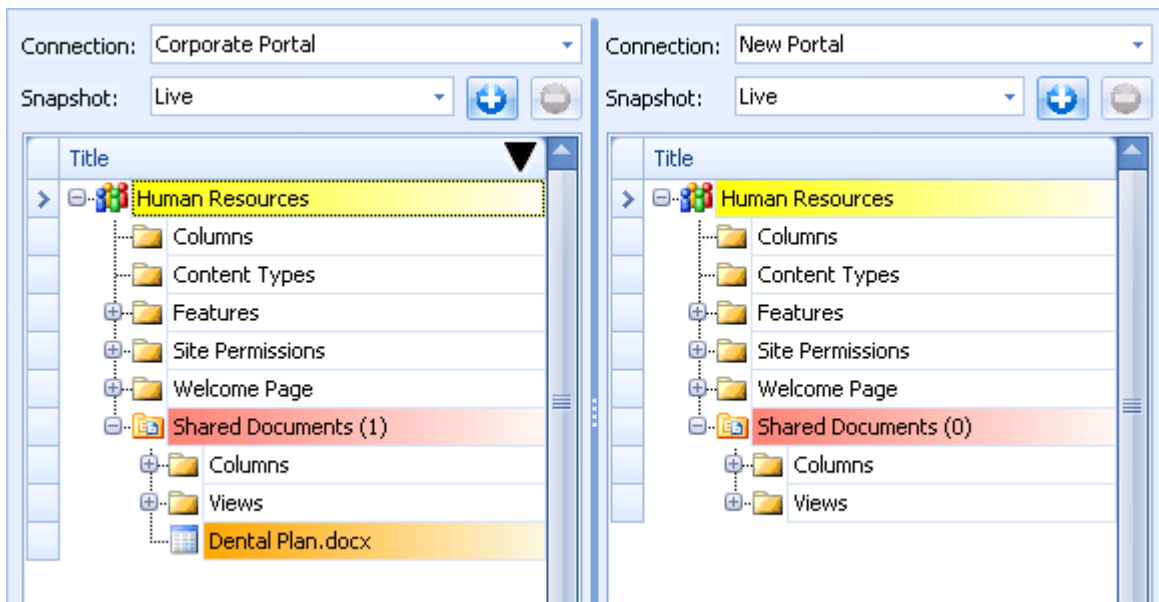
Connection: Corporate Portal
Snapshot: Live

Title
Human Resources
Columns
Content Types
Features
Site Permissions
Welcome Page
Shared Documents (1)
Columns
Views
Dental Plan.docx

Connection: New Portal
Snapshot: Live

Title
Human Resources
Columns
Content Types
Features
Site Permissions
Welcome Page
Shared Documents (0)
Columns
Views